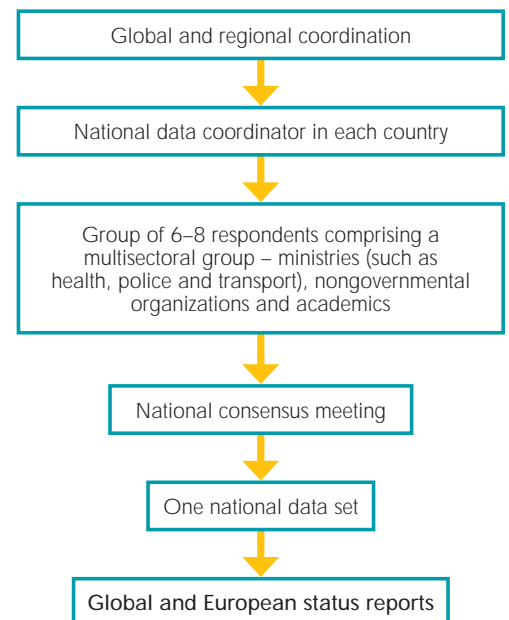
Global and regional coordination

National data coordinator in each country

Group of 6–8 respondents comprising a multisectoral group – ministries (such as health, police and transport), nongovernmental organizations and academics

National consensus meeting

One national data set

Global and European status reports